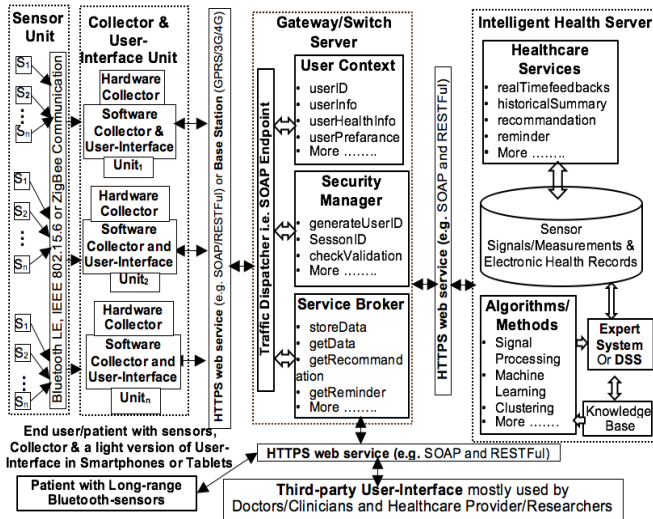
Sensor Unit

$S_1$
$S_2$
⋮
$S_n$

$S_1$
$S_2$
⋮
$S_n$

$S_1$
$S_2$
⋮
$S_n$

Bluetooth LE, IEEE 802.15.6 or ZigBee Communication

Collector & User-Interface Unit

Hardware Collector
Software Collector & User-Interface
Unit$_1$

Hardware Collector
Software Collector and User-Interface
Unit$_2$

Hardware Collector
Software Collector and User-Interface
Unit$_n$

HTTPS web service (e.g. SOAP/RESTFul) or Base Station (GPRS/3G/4G)

Gateway/Switch Server

Traffic Dispatcher i.e. SOAP Endpoint

User Context
userID
userInfo
userHealthInfo
userPrefarance
More ……..

Security Manager
generateUserID
SessonID
checkValidation
More ……..

Service Broker
storeData
getData
getRecommandation
getReminder
More ……..

HTTPS web service (e.g. SOAP and RESTFul)

Intelligent Health Server

Healthcare Services
realTimefeedbacks
historicalSummary
recommandation
reminder
More ……..

Sensor Signals/Measurements & Electronic Health Records

Algorithms/ Methods
Signal Processing
Machine Learning
Clustering
More ……..

Expert System Or DSS

Knowledge Base

End user/patient with sensors, Collector & a light version of User-Interface in Smartphones or Tablets

HTTPS web service (e.g. SOAP and RESTFul)

Patient with Long-range Bluetooth-sensors

Third-party User-Interface mostly used by Doctors/Clinicians and Healthcare Provider/Researchers